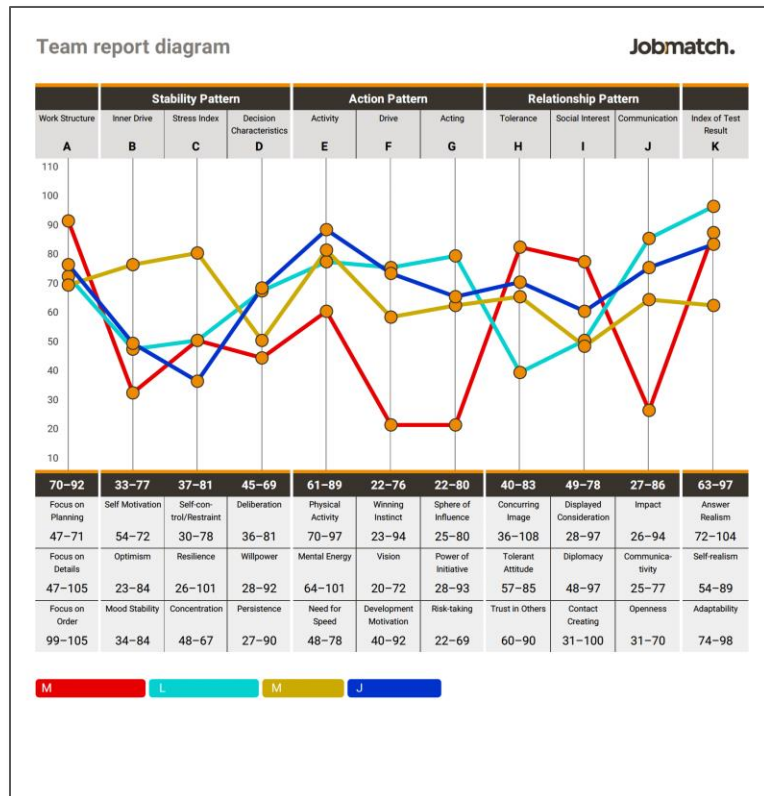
Team report diagram

Jobmatch.

| Work Structure | Stability Pattern | | | Action Pattern | | | Relationship Pattern | | | Index of Test Result |
|---|---|---|---|---|---|---|---|---|---|---|
| | Inner Drive | Stress Index | Decision Characteristics | Activity | Drive | Acting | Tolerance | Social Interest | Communication | |
| A | B | C | D | E | F | G | H | I | J | K |

110
100
90
80
70
60
50
40
30
20
10

| 70–92 | 33–77 | 37–81 | 45–69 | 61–89 | 22–76 | 22–80 | 40–83 | 49–78 | 27–86 | 63–97 |
|---|---|---|---|---|---|---|---|---|---|---|
| Focus on Planning | Self Motivation | Self-control/Restraint | Deliberation | Physical Activity | Winning Instinct | Sphere of Influence | Concurring Image | Displayed Consideration | Impact | Answer Realism |
| 47–71 | 54–72 | 30–78 | 36–81 | 70–97 | 23–94 | 25–80 | 36–108 | 28–97 | 26–94 | 72–104 |
| Focus on Details | Optimism | Resilience | Willpower | Mental Energy | Vision | Power of Initiative | Tolerant Attitude | Diplomacy | Communicativity | Self-realism |
| 47–105 | 23–84 | 26–101 | 28–92 | 64–101 | 20–72 | 28–93 | 57–85 | 48–97 | 25–77 | 54–89 |
| Focus on Order | Mood Stability | Concentration | Persistence | Need for Speed | Development Motivation | Risk-taking | Trust in Others | Contact Creating | Openness | Adaptability |
| 99–105 | 34–84 | 48–67 | 27–90 | 48–78 | 40–92 | 22–69 | 60–90 | 31–100 | 31–70 | 74–98 |

M L M J